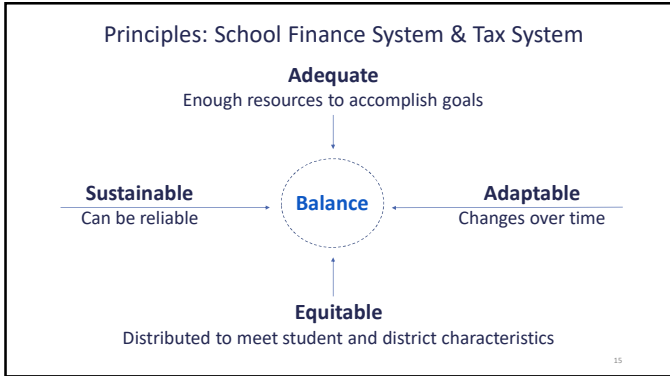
Principles: School Finance System & Tax System

Adequate
Enough resources to accomplish goals

Sustainable
Can be reliable

Balance

Adaptable
Changes over time

Equitable
Distributed to meet student and district characteristics

15